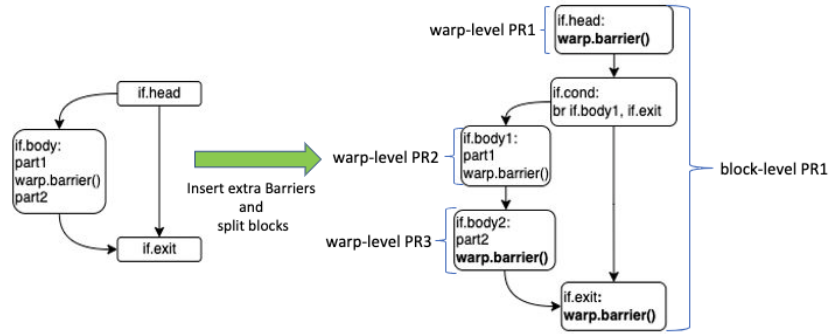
if.head

if.body:
part1
warp.barrier()
part2

if.exit

Insert extra Barriers and split blocks

warp-level PR1

if.head:
**warp.barrier()**

if.cond:
br if.body1, if.exit

warp-level PR2

if.body1:
part1
warp.barrier()

warp-level PR3

if.body2:
part2
**warp.barrier()**

if.exit:
**warp.barrier()**

block-level PR1